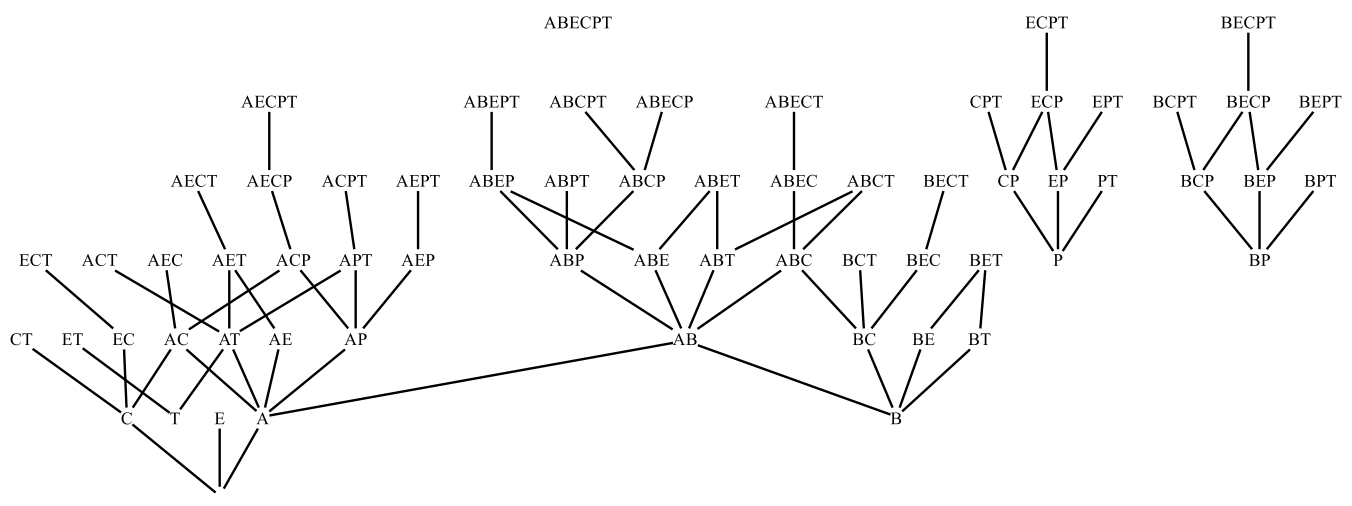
ABECPT

ECPT

BECPT

AECPT

ABEPT ABCPT ABECP ABECT

CPT ECP EPT

BCPT BECP BEPT

AECT AECP ACPT AEPT

ABEP ABPT ABCP ABET ABEC ABCT BECT

CP EP PT

BCP BEP BPT

ECT ACT AEC AET ACP APT AEP

ABP ABE ABT ABC BCT BEC BET

P

BP

CT ET EC AC AT AE AP

AB

BC BE BT

C T E A

B